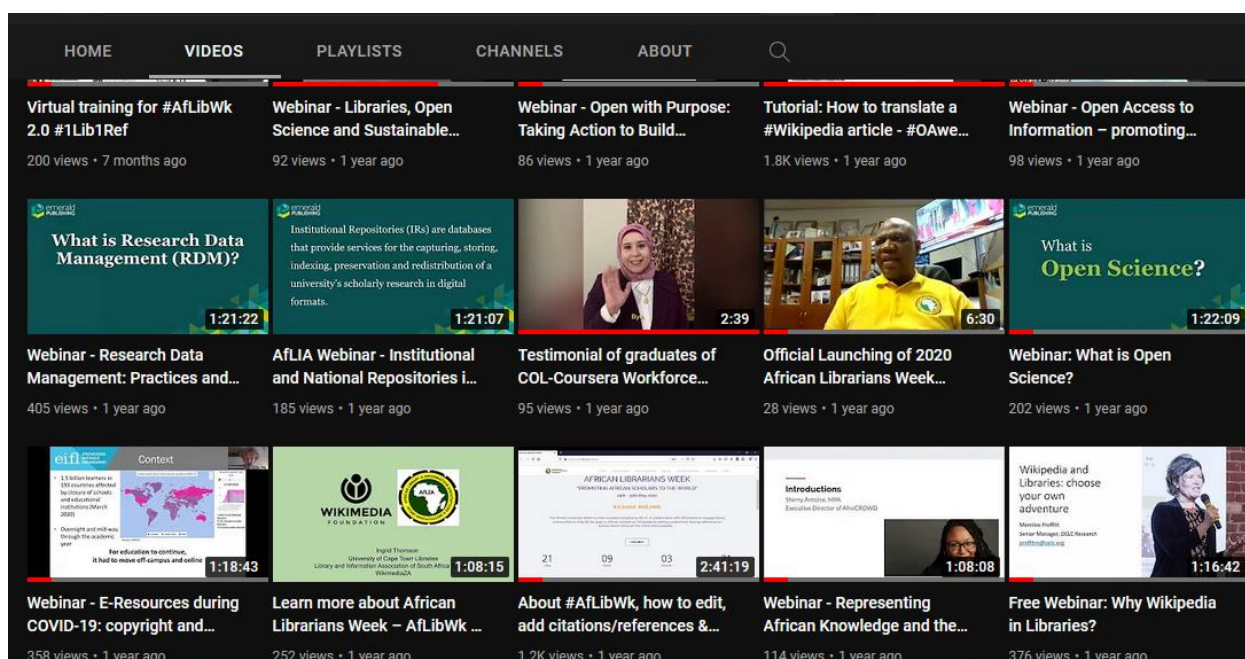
HOME VIDEOS PLAYLISTS CHANNELS ABOUT

Virtual training for #AfLibWk 2.0 #1Lib1Ref
200 views • 7 months ago

Webinar - Libraries, Open Science and Sustainable...
92 views • 1 year ago

Webinar - Open with Purpose: Taking Action to Build...
86 views • 1 year ago

Tutorial: How to translate a #Wikipedia article - #OAwe...
1.8K views • 1 year ago

Webinar - Open Access to Information – promoting...
98 views • 1 year ago

emerald PUBLISHING
What is Research Data Management (RDM)?
1:21:22

emerald PUBLISHING
Institutional Repositories (IRs) are databases that provide services for the capturing, storing, indexing, preservation and redistribution of a university's scholarly research in digital formats.
1:21:07

2:39

6:30

emerald PUBLISHING
What is Open Science?
1:22:09

Webinar - Research Data Management: Practices and...
405 views • 1 year ago

AfLIA Webinar - Institutional and National Repositories i...
185 views • 1 year ago

Testimonial of graduates of COL-Coursera Workforce...
95 views • 1 year ago

Official Launching of 2020 African Librarians Week...
28 views • 1 year ago

Webinar: What is Open Science?
202 views • 1 year ago

eifl
Context
For education to continue, it had to move off-campus and online
1:18:43

WIKIMEDIA FOUNDATION
AfLIA
Ingrid Thomson
University of Cape Town Libraries
Library and Information Association of South Africa
WikimediaZA
1:08:15

AFRICAN LIBRARIANS WEEK
"PROMOTING AFRICAN SCHOLARS TO THE WORLD"
21 09 03
2:41:19

Introductions
Sherry Antoine, MPA
Executive Director of AfroCROWD
1:08:08

Wikipedia and Libraries: choose your own adventure
Merrilee Proffitt
Senior Manager, OCLC Research
1:16:42

Webinar - E-Resources during COVID-19: copyright and...
358 views • 1 year ago

Learn more about African Librarians Week – AfLibWk ...
252 views • 1 year ago

About #AfLibWk, how to edit, add citations/references &...
1.2K views • 1 year ago

Webinar - Representing African Knowledge and the...
114 views • 1 year ago

Free Webinar: Why Wikipedia in Libraries?
376 views • 1 year ago